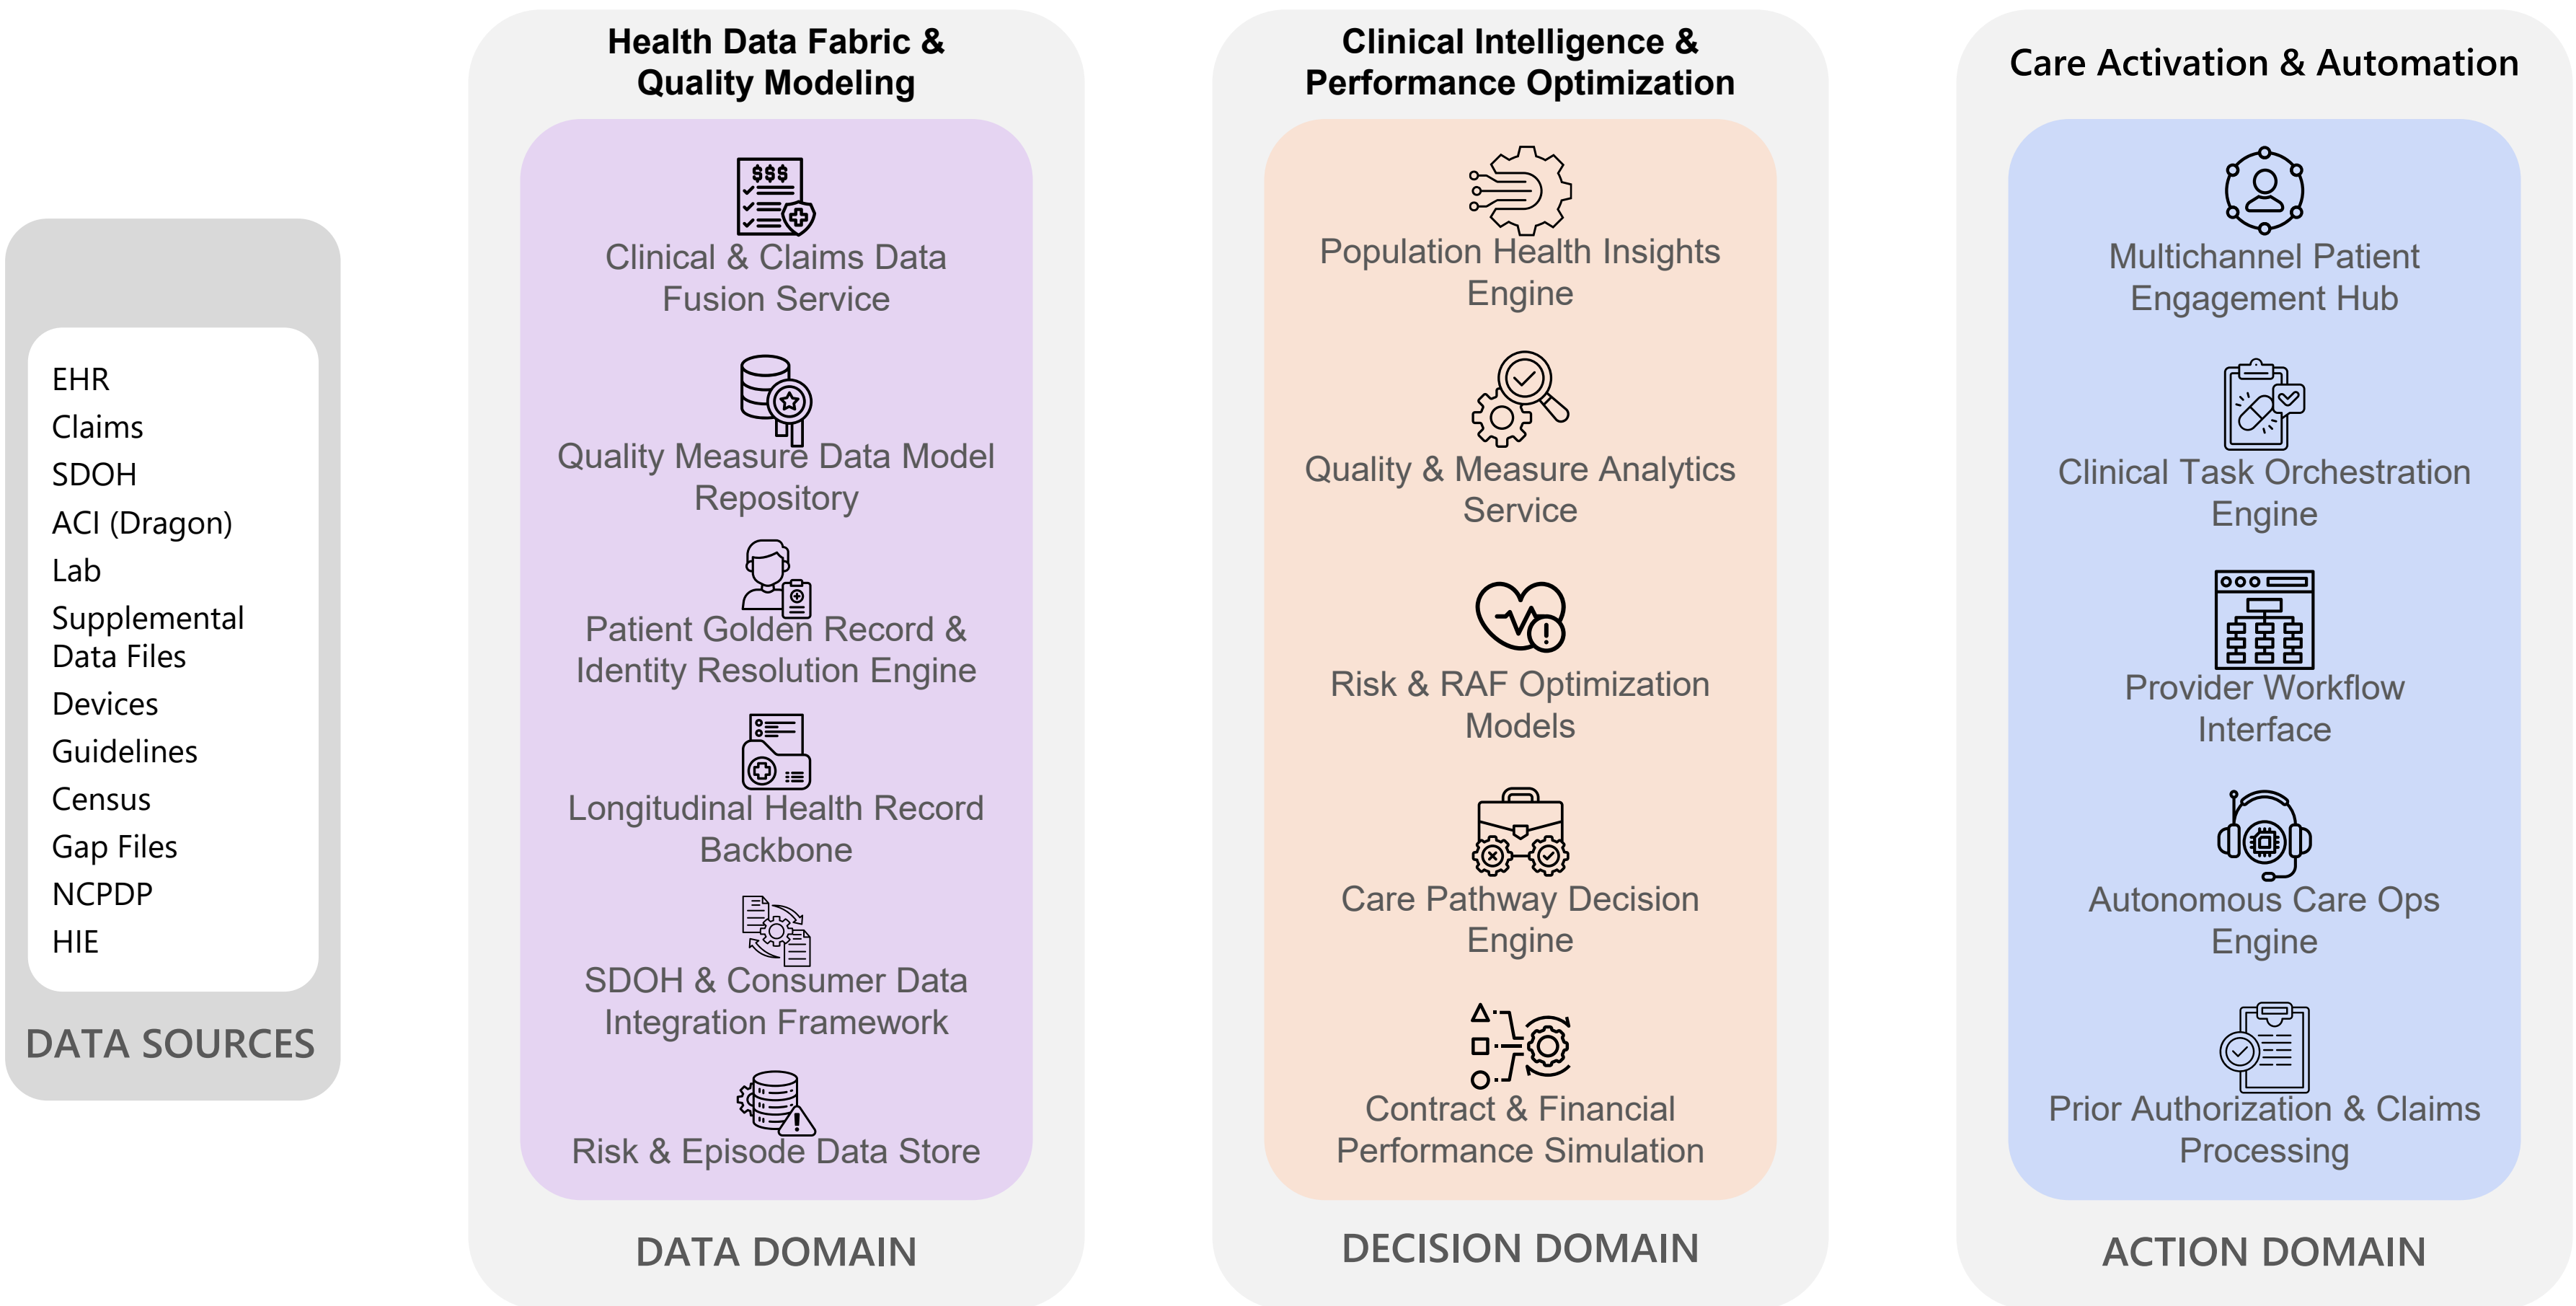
EHR
Claims
SDOH
ACI (Dragon)
Lab
Supplemental Data Files
Devices
Guidelines
Census
Gap Files
NCPDP
HIE

DATA SOURCES

Health Data Fabric & Quality Modeling

$$$

Clinical & Claims Data Fusion Service

Quality Measure Data Model Repository

Patient Golden Record & Identity Resolution Engine

Longitudinal Health Record Backbone

SDOH & Consumer Data Integration Framework

Risk & Episode Data Store

DATA DOMAIN

Clinical Intelligence & Performance Optimization

Population Health Insights Engine

Quality & Measure Analytics Service

Risk & RAF Optimization Models

Care Pathway Decision Engine

Contract & Financial Performance Simulation

DECISION DOMAIN

Care Activation & Automation

Multichannel Patient Engagement Hub

Clinical Task Orchestration Engine

Provider Workflow Interface

Autonomous Care Ops Engine

Prior Authorization & Claims Processing

ACTION DOMAIN